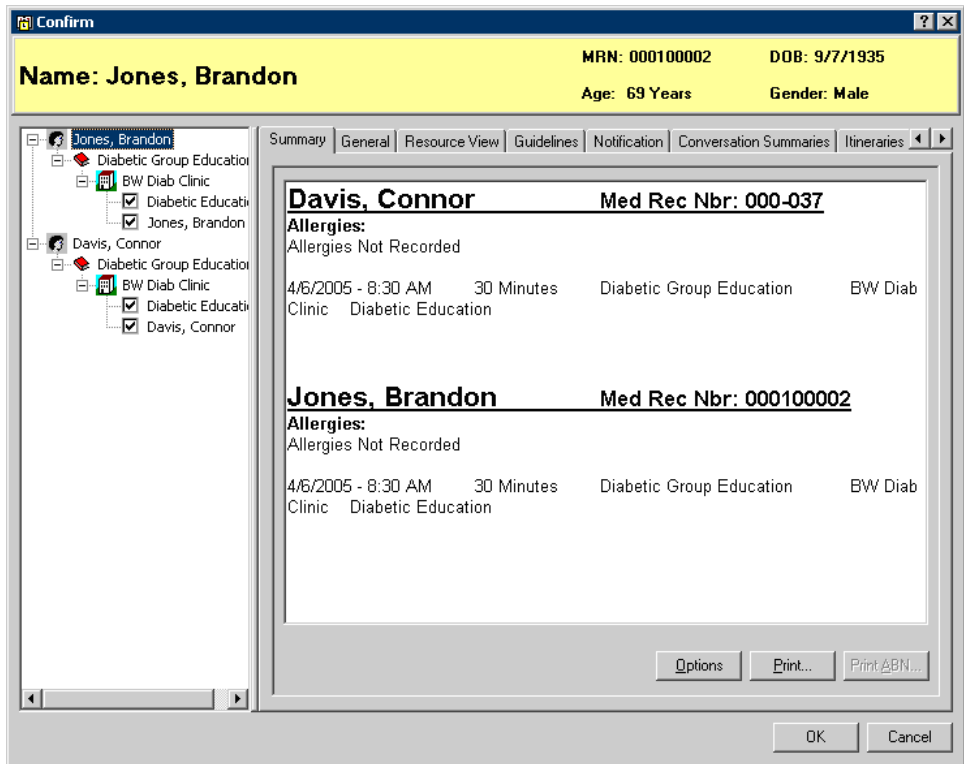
Confirm

? X

Name: Jones, Brandon

MRN: 000100002

DOB: 9/7/1935

Age: 69 Years

Gender: Male

Jones, Brandon
Diabetic Group Educatio
BW Diab Clinic
Diabetic Educati
Jones, Brandon
Davis, Connor
Diabetic Group Educatio
BW Diab Clinic
Diabetic Educati
Davis, Connor

Summary | General | Resource View | Guidelines | Notification | Conversation Summaries | Itineraries

Davis, Connor Med Rec Nbr: 000-037

Allergies:
Allergies Not Recorded

4/6/2005 - 8:30 AM 30 Minutes Diabetic Group Education BW Diab Clinic Diabetic Education

Jones, Brandon Med Rec Nbr: 000100002

Allergies:
Allergies Not Recorded

4/6/2005 - 8:30 AM 30 Minutes Diabetic Group Education BW Diab Clinic Diabetic Education

Options | Print... | Print ABN...

OK | Cancel